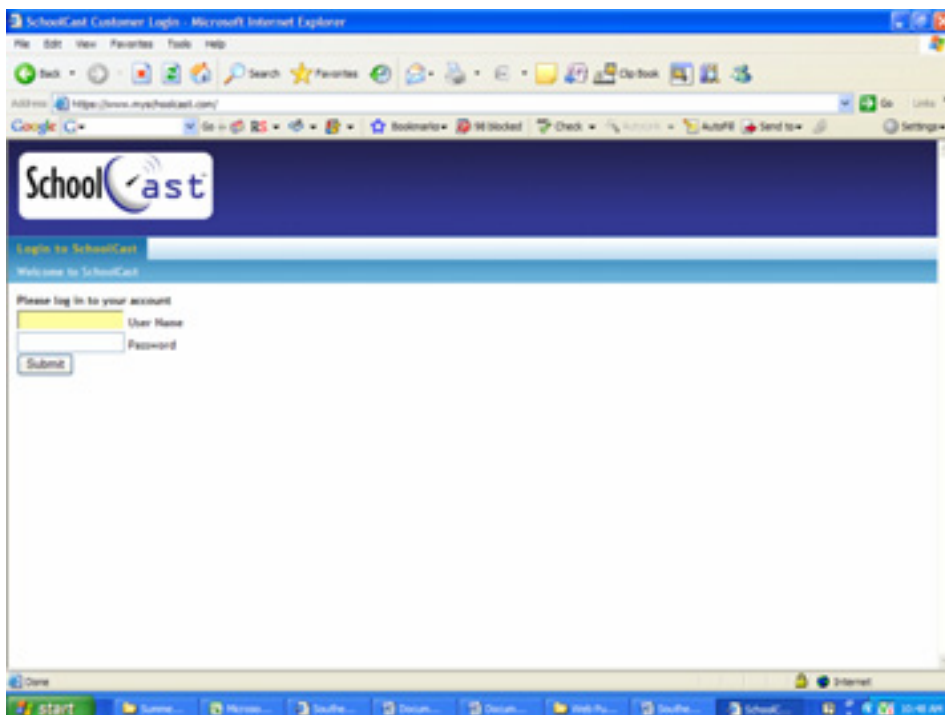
SchoolCast Customer Login - Microsoft Internet Explorer

File Edit View Favorites Tools Help

Back Search Favorites Clip Book

Address https://www.myschoolcast.com/ Go Links

Google G- Go Bookmarks 98 blocked Check AutoLink AutoFill Send to Settings

SchoolCast

Login to SchoolCast

Welcome to SchoolCast

Please log in to your account

User Name

Password

Submit

Done Internet

start Summe... Microso... Southe... Docum... Docum... Web Pu... Southe... SchoolC... 10:48 AM